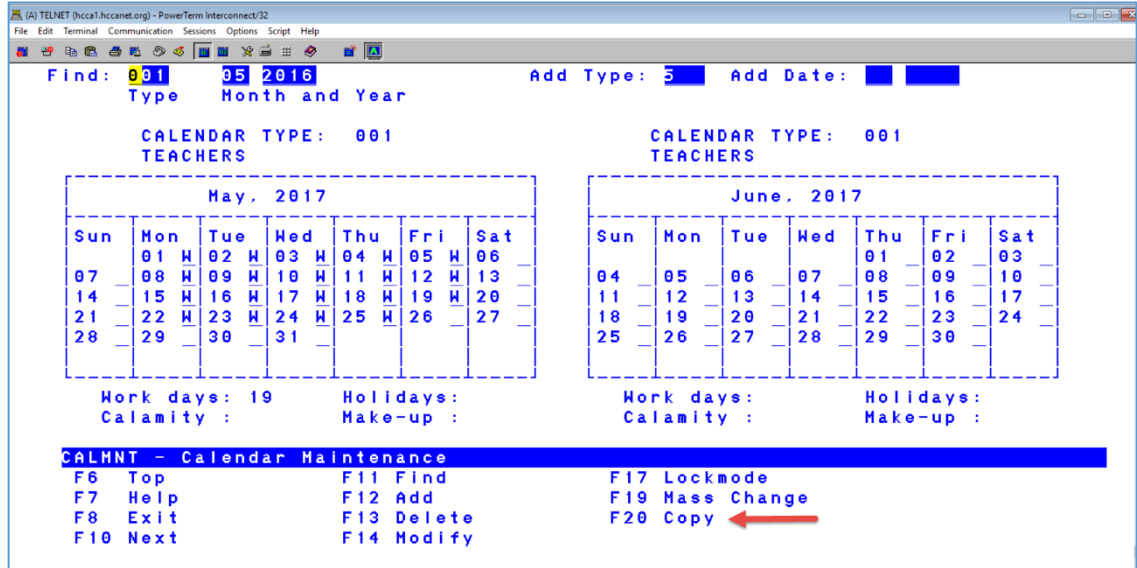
(A) TELNET (hcca1.hccanet.org) - PowerTerm Interconnect/32
File Edit Terminal Communication Sessions Options Script Help

Find: 001 05 2016 Add Type: 5 Add Date:
Type Month and Year

CALENDAR TYPE: 001
TEACHERS

| Sun | Mon | Tue | Wed | Thu | Fri | Sat |
|---|---|---|---|---|---|---|
| | 01 W | 02 W | 03 W | 04 W | 05 W | 06 _ |
| 07 _ | 08 W | 09 W | 10 W | 11 W | 12 W | 13 _ |
| 14 _ | 15 W | 16 W | 17 W | 18 W | 19 W | 20 _ |
| 21 _ | 22 W | 23 W | 24 W | 25 W | 26 _ | 27 _ |
| 28 _ | 29 _ | 30 _ | 31 _ | | | |

May, 2017

Work days: 19 Holidays:
Calamity : Make-up :

CALENDAR TYPE: 001
TEACHERS

June, 2017

| Sun | Mon | Tue | Wed | Thu | Fri | Sat |
|---|---|---|---|---|---|---|
| | | | | 01 _ | 02 _ | 03 _ |
| 04 _ | 05 _ | 06 _ | 07 _ | 08 _ | 09 _ | 10 _ |
| 11 _ | 12 _ | 13 _ | 14 _ | 15 _ | 16 _ | 17 _ |
| 18 _ | 19 _ | 20 _ | 21 _ | 22 _ | 23 _ | 24 _ |
| 25 _ | 26 _ | 27 _ | 28 _ | 29 _ | 30 _ | |

Work days: Holidays:
Calamity : Make-up :

CALMNT - Calendar Maintenance
F6 Top F11 Find F17 Lockmode
F7 Help F12 Add F19 Mass Change
F8 Exit F13 Delete F20 Copy
F10 Next F14 Modify